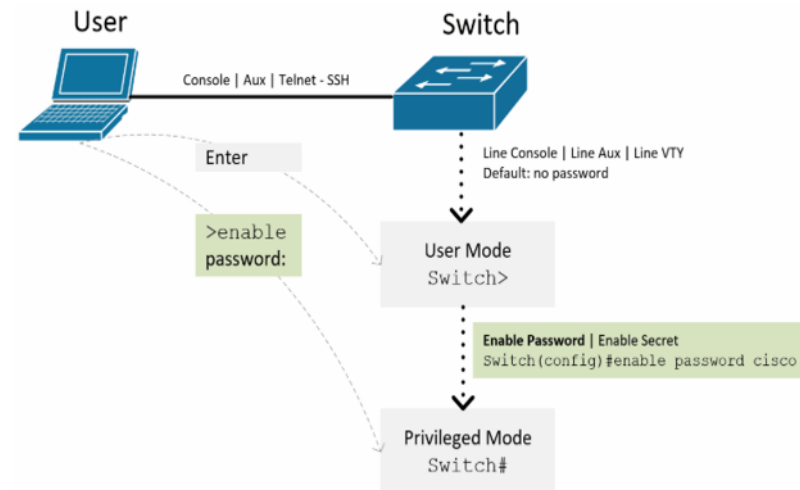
User

Switch

Console | Aux | Telnet - SSH

Enter

Line Console | Line Aux | Line VTY
Default: no password

>enable
password:

User Mode
Switch>

Enable Password | Enable Secret
Switch(config)#enable password cisco

Privileged Mode
Switch#